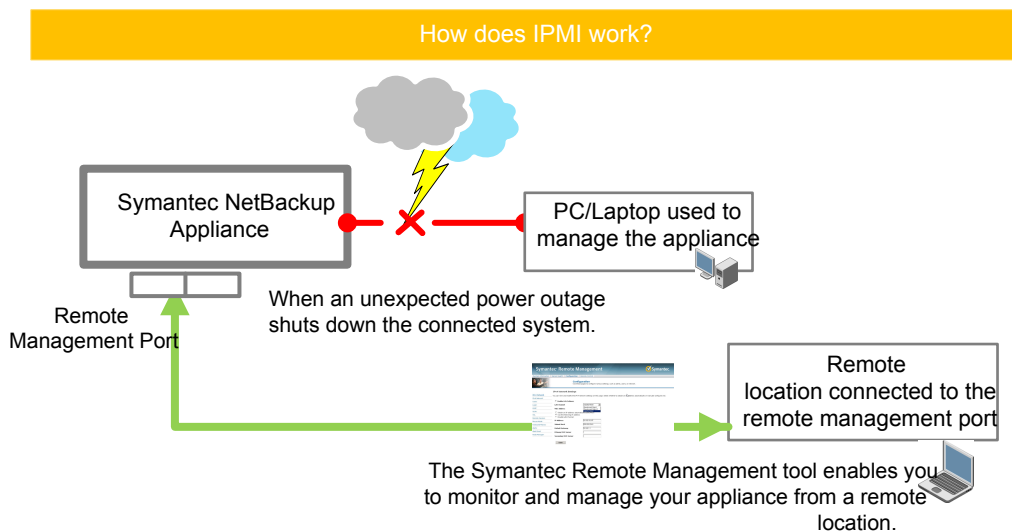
How does IPMI work?

Symantec NetBackup Appliance

PC/Laptop used to manage the appliance

Remote Management Port

When an unexpected power outage shuts down the connected system.

Symantec Remote Management

Symantec

Remote location connected to the remote management port

The Symantec Remote Management tool enables you to monitor and manage your appliance from a remote location.